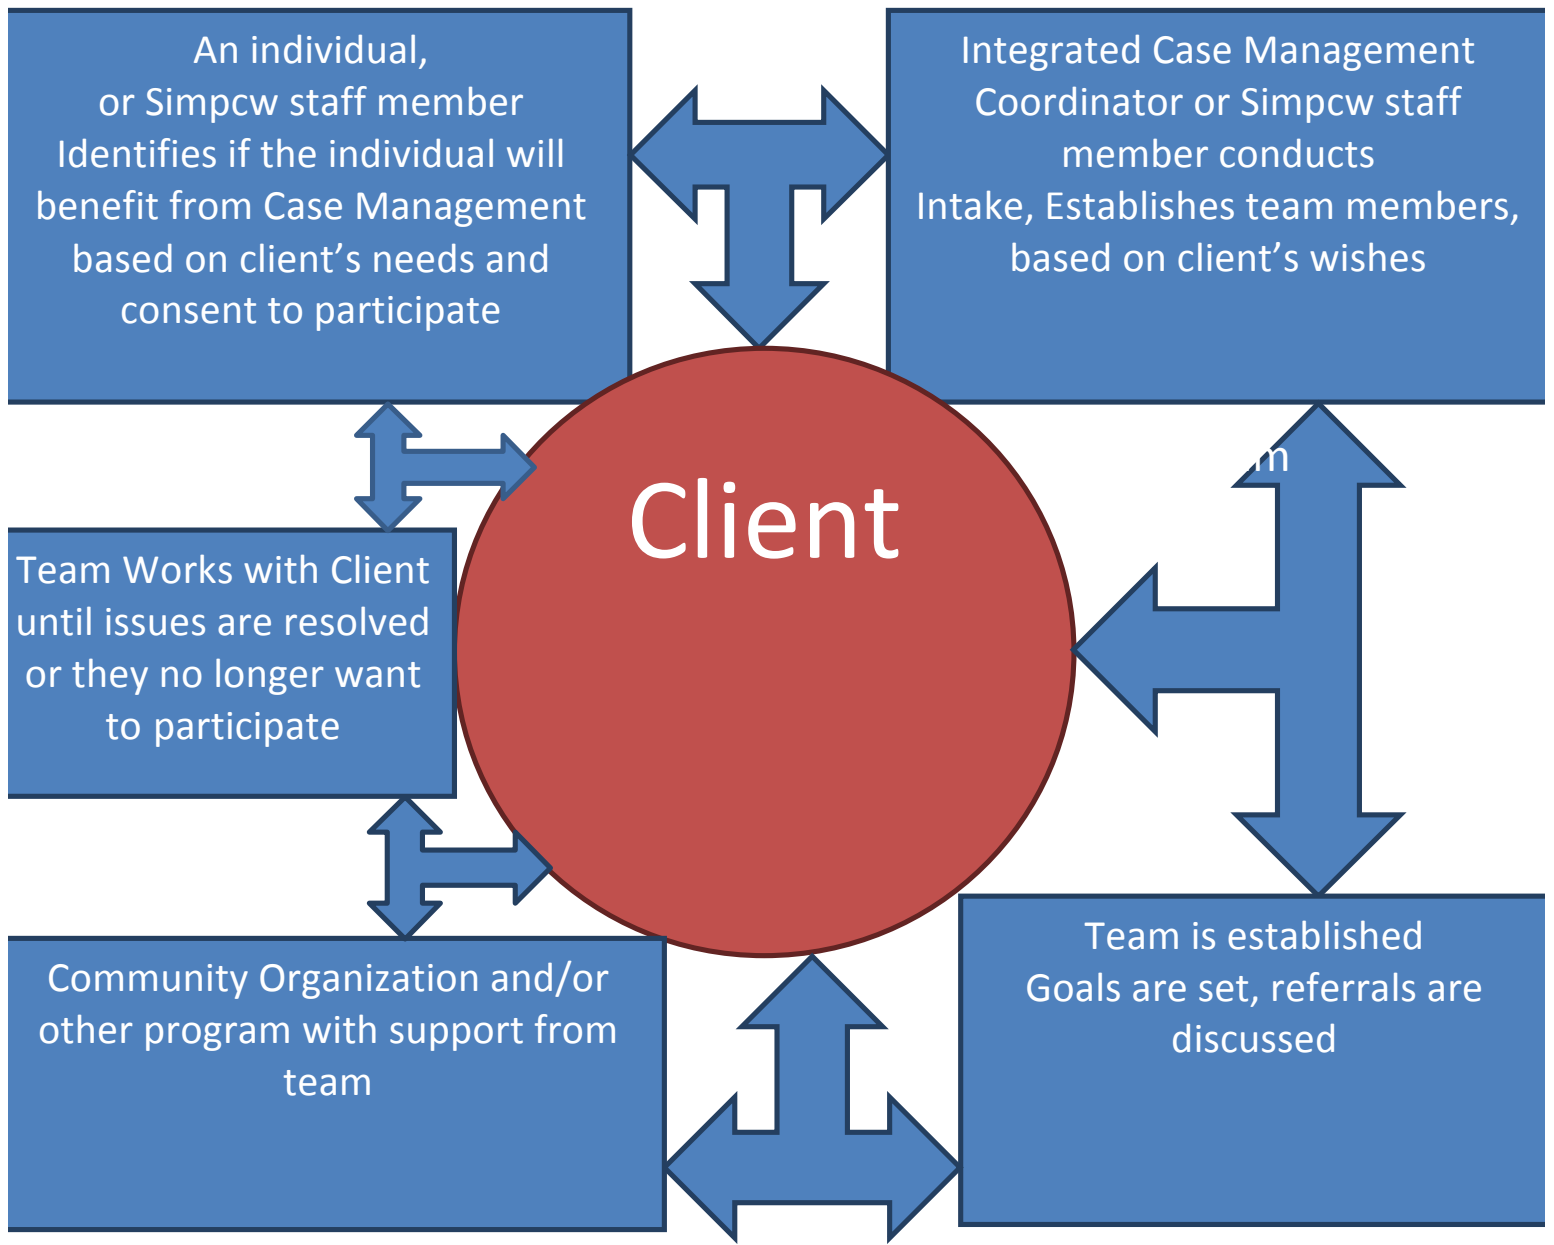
An individual,
or Simpcw staff member
Identifies if the individual will benefit from Case Management based on client’s needs and consent to participate

Integrated Case Management Coordinator or Simpcw staff member conducts
Intake, Establishes team members, based on client’s wishes

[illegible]m

Client

Team Works with Client until issues are resolved or they no longer want to participate

Team is established
Goals are set, referrals are discussed

Community Organization and/or other program with support from team